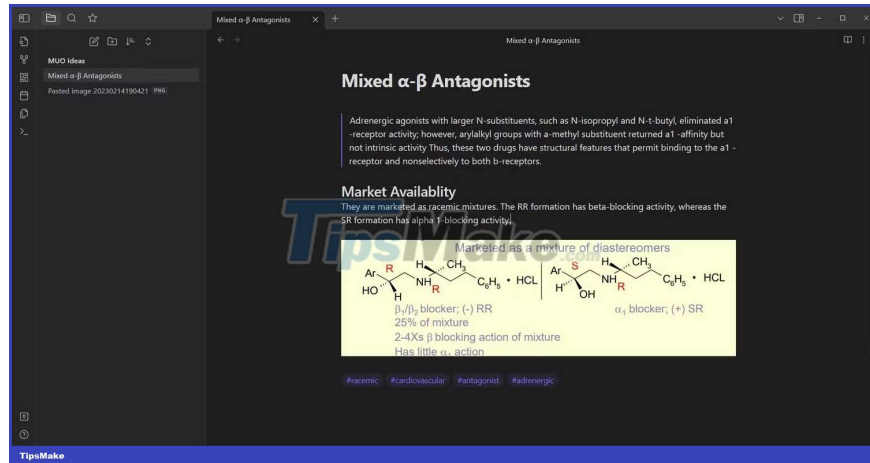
Mixed α-β Antagonists

MUO Ideas

Mixed α-β Antagonists

Pasted image 20230214190421 PNG

Mixed α-β Antagonists

Mixed α-β Antagonists

Adrenergic agonists with larger N-substituents, such as N-isopropyl and N-t-butyl, eliminated a1 -receptor activity; however, arylalkyl groups with a-methyl substituent returned a1 -affinity but not intrinsic activity Thus, these two drugs have structural features that permit binding to the a1 -receptor and nonselectively to both b-receptors.

Market Availablity

They are marketed as racemic mixtures. The RR formation has beta-blocking activity, whereas the SR formation has alpha 1-blocking activity.

Marketed as a mixture of diastereomers

Ar R HO H H NH R $CH_3$ $C_6H_5$ • HCL

Ar S H OH H NH R $CH_3$ $C_6H_5$ • HCL

$\beta_1/\beta_2$ blocker; (-) RR
25% of mixture
2-4Xs β blocking action of mixture
Has little $\alpha_1$ action

$\alpha_1$ blocker; (+) SR

#racemic #cardiovascular #antagonist #adrenergic

TipsMake